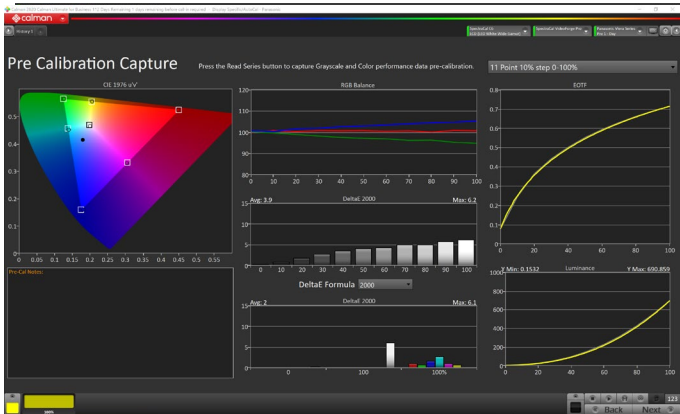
calman

History 1

Pre Calibration Capture

Press the Read Series button to capture Grayscale and Color performance data pre-calibration.

11 Point 10% step 0-100%

CIE 1976 u'v'

0.5
0.4
0.3
0.2
0.1
0
0 0.05 0.1 0.15 0.2 0.25 0.3 0.35 0.4 0.45 0.5 0.55

RGB Balance

120
110
100
90
80
0 10 20 30 40 50 60 70 80 90 100

Avg: 3.9 DeltaE 2000 Max: 6.2

15
10
5
0
0 10 20 30 40 50 60 70 80 90 100

DeltaE Formula 2000

Avg: 2 DeltaE 2000 Max: 6.1

15
10
5
0
0 100 100%

EOTF

0.8
0.6
0.4
0.2
0
0 20 40 60 80 100

Y Min: 0.1532 Luminance Y Max: 690.859

1000
800
600
400
200
0
0 20 40 60 80 100

Pre-Cal Notes:

Back Next